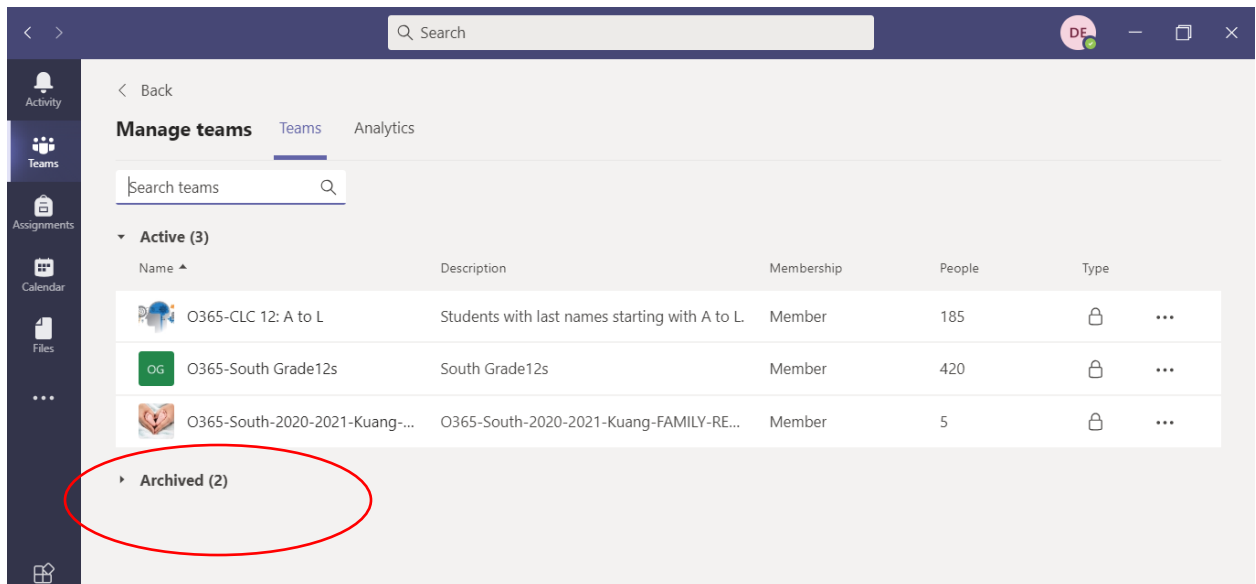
Search

DE

Activity

Teams

Assignments

Calendar

Files

...

< Back

Manage teams Teams Analytics

Search teams

Active (3)

| Name | Description | Membership | People | Type |
|---|---|---|---|---|
| O365-CLC 12: A to L | Students with last names starting with A to L. | Member | 185 | |
| OG O365-South Grade12s | South Grade12s | Member | 420 | |
| O365-South-2020-2021-Kuang-... | O365-South-2020-2021-Kuang-FAMILY-RE... | Member | 5 | |

Archived (2)